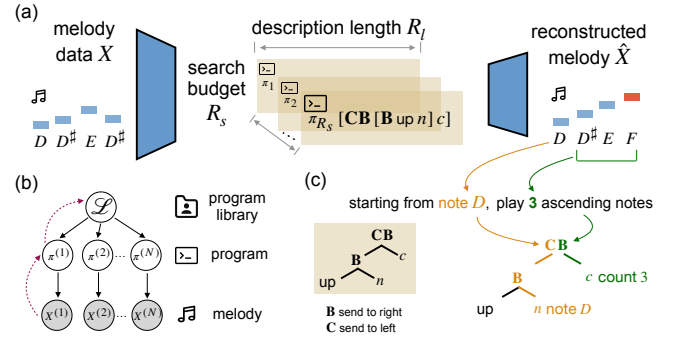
(a)

melody data $X$

$D$ $D^\sharp$ $E$ $D^\sharp$

search budget $R_s$

description length $R_l$

$\pi_1$

$\pi_2$

$\pi_{R_s}$ $[\mathbf{CB}\,[\mathbf{B}\text{ up }n]\,c]$

reconstructed melody $\hat{X}$

$D$ $D^\sharp$ $E$ $F$

(b)

$\mathscr{L}$

$\pi^{(1)}$ $\pi^{(2)}$ $\cdots$ $\pi^{(N)}$

$X^{(1)}$ $X^{(2)}$ $\cdots$ $X^{(N)}$

program library

program

melody

(c)

starting from note $D$, play 3 ascending notes

CB

B

up

$n$

$c$

**B** send to right

**C** send to left

CB

B

$c$ count 3

up

$n$ note $D$